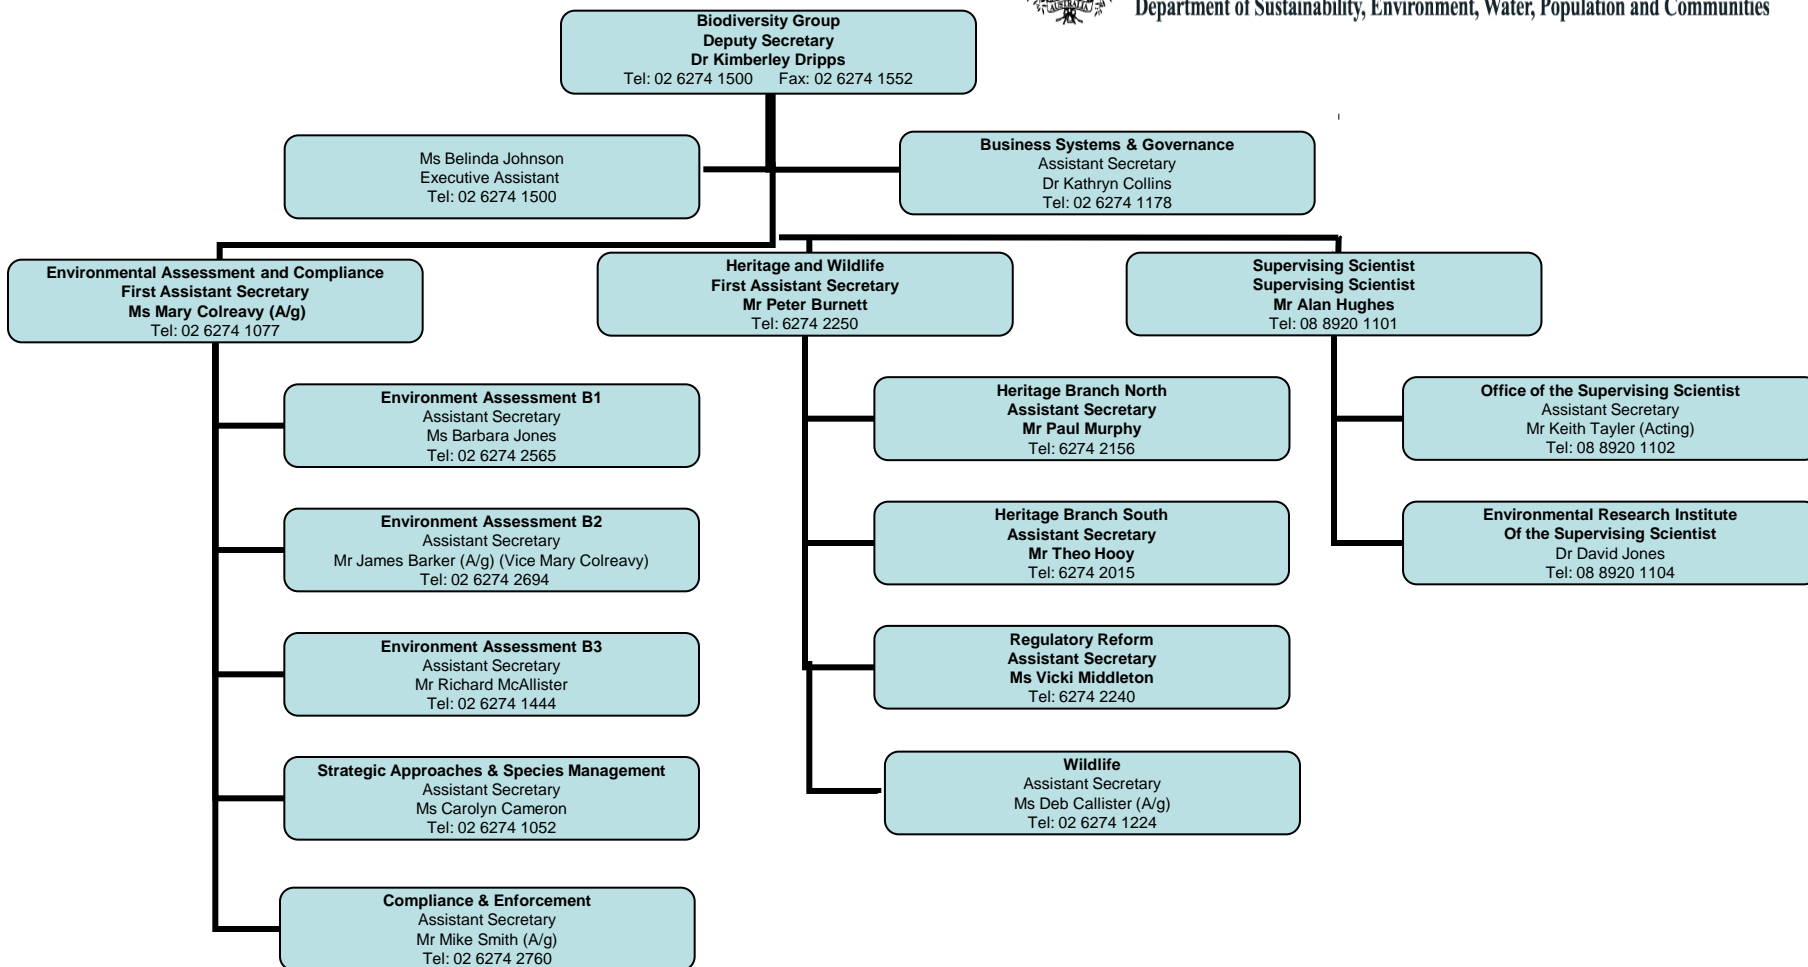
Department of Sustainability, Environment, Water, Population and Communities

Biodiversity Group
Deputy Secretary
Dr Kimberley Dripps
Tel: 02 6274 1500 Fax: 02 6274 1552

Ms Belinda Johnson
Executive Assistant
Tel: 02 6274 1500

Business Systems & Governance
Assistant Secretary
Dr Kathryn Collins
Tel: 02 6274 1178

Environmental Assessment and Compliance
First Assistant Secretary
Ms Mary Colreavy (A/g)
Tel: 02 6274 1077

Environment Assessment B1
Assistant Secretary
Ms Barbara Jones
Tel: 02 6274 2565

Environment Assessment B2
Assistant Secretary
Mr James Barker (A/g) (Vice Mary Colreavy)
Tel: 02 6274 2694

Environment Assessment B3
Assistant Secretary
Mr Richard McAllister
Tel: 02 6274 1444

Strategic Approaches & Species Management
Assistant Secretary
Ms Carolyn Cameron
Tel: 02 6274 1052

Compliance & Enforcement
Assistant Secretary
Mr Mike Smith (A/g)
Tel: 02 6274 2760

Heritage and Wildlife
First Assistant Secretary
Mr Peter Burnett
Tel: 6274 2250

Heritage Branch North
Assistant Secretary
Mr Paul Murphy
Tel: 6274 2156

Heritage Branch South
Assistant Secretary
Mr Theo Hooy
Tel: 6274 2015

Regulatory Reform
Assistant Secretary
Ms Vicki Middleton
Tel: 6274 2240

Wildlife
Assistant Secretary
Ms Deb Callister (A/g)
Tel: 02 6274 1224

Supervising Scientist
Supervising Scientist
Mr Alan Hughes
Tel: 08 8920 1101

Office of the Supervising Scientist
Assistant Secretary
Mr Keith Tayler (Acting)
Tel: 08 8920 1102

Environmental Research Institute
Of the Supervising Scientist
Dr David Jones
Tel: 08 8920 1104